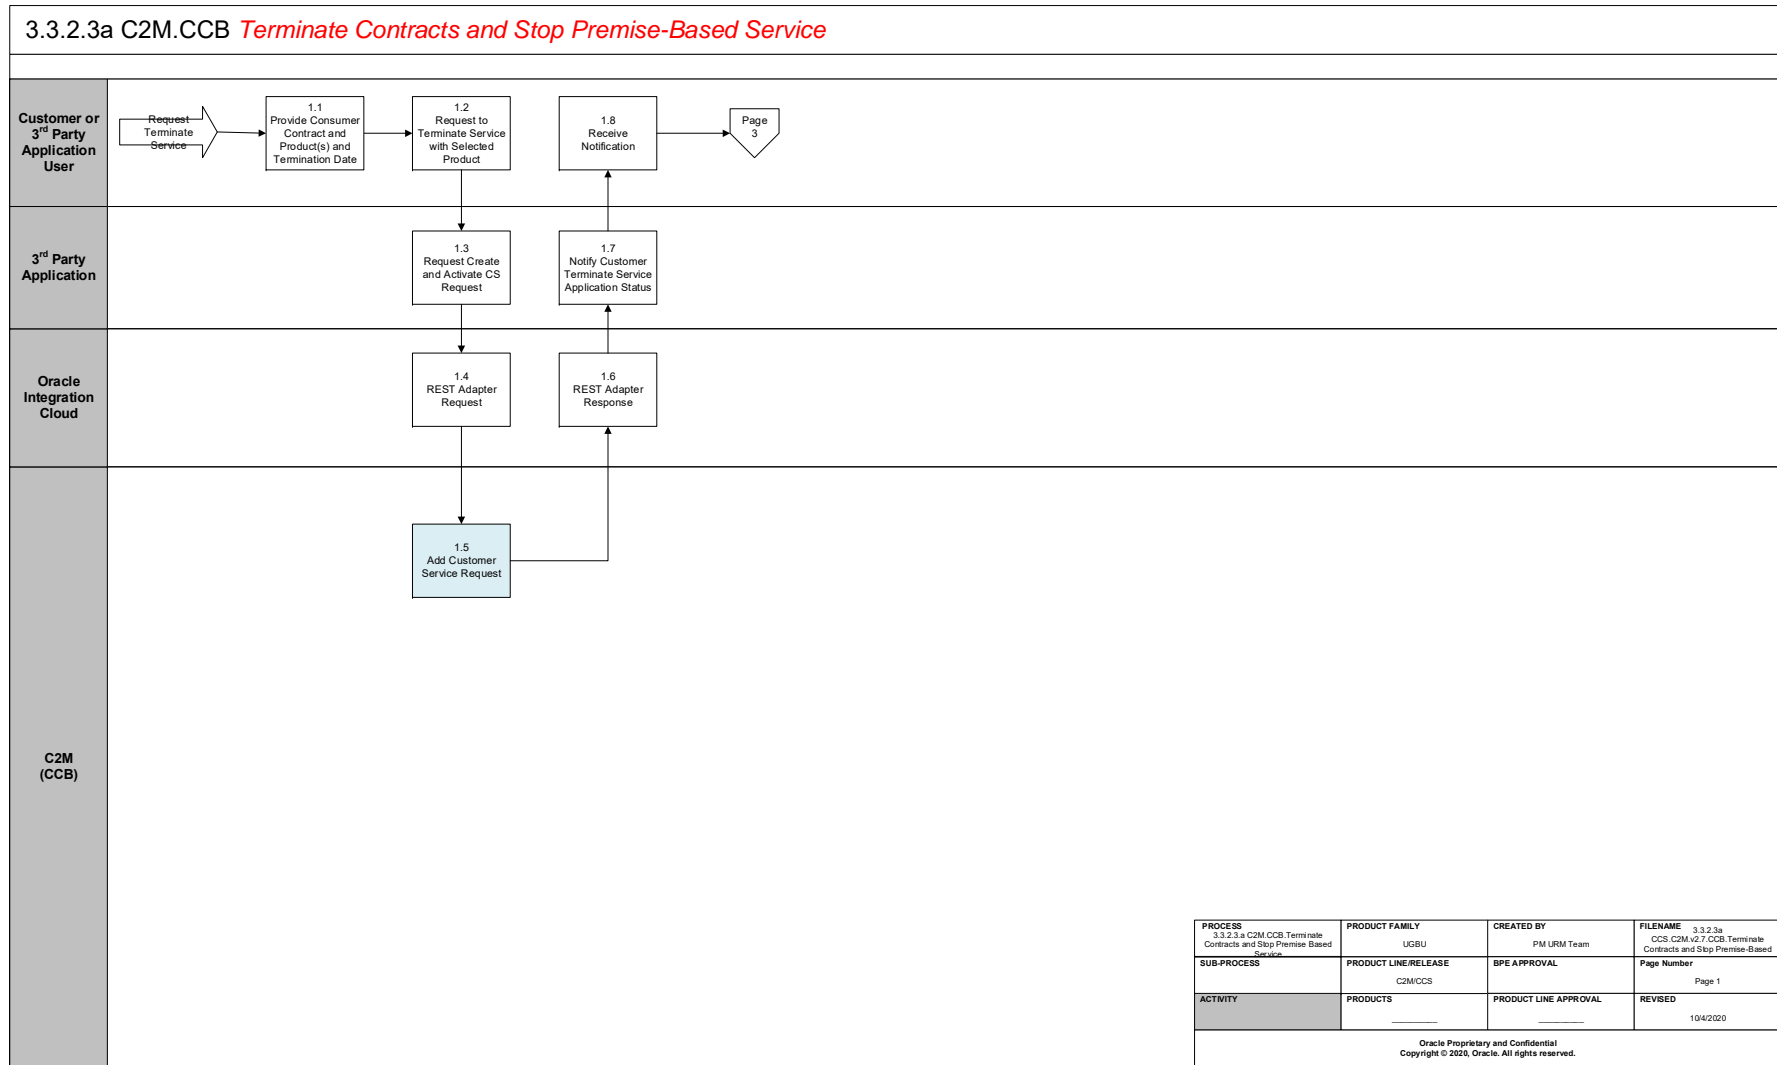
3.3.2.3a C2M.CCB Terminate Contracts and Stop Premise-Based Service

Customer or 3$^{rd}$ Party Application User

Request Terminate Service

1.1 Provide Consumer Contract and Product(s) and Termination Date

1.2 Request to Terminate Service with Selected Product

1.8 Receive Notification

Page 3

3$^{rd}$ Party Application

1.3 Request Create and Activate CS Request

1.7 Notify Customer Terminate Service Application Status

Oracle Integration Cloud

1.4 REST Adapter Request

1.6 REST Adapter Response

C2M (CCB)

1.5 Add Customer Service Request

| PROCESS 3.3.2.3.a C2M.CCB.Terminate Contracts and Stop Premise Based Service | PRODUCT FAMILY UGBU | CREATED BY PM URM Team | FILENAME 3.3.2.3a CCS.C2M.v2.7.CCB.Terminate Contracts and Stop Premise-Based |
|---|---|---|---|
| SUB-PROCESS | PRODUCT LINE/RELEASE C2M/CCS | BPE APPROVAL | Page Number Page 1 |
| ACTIVITY | PRODUCTS | PRODUCT LINE APPROVAL | REVISED 10/4/2020 |

Oracle Proprietary and Confidential
Copyright © 2020, Oracle. All rights reserved.